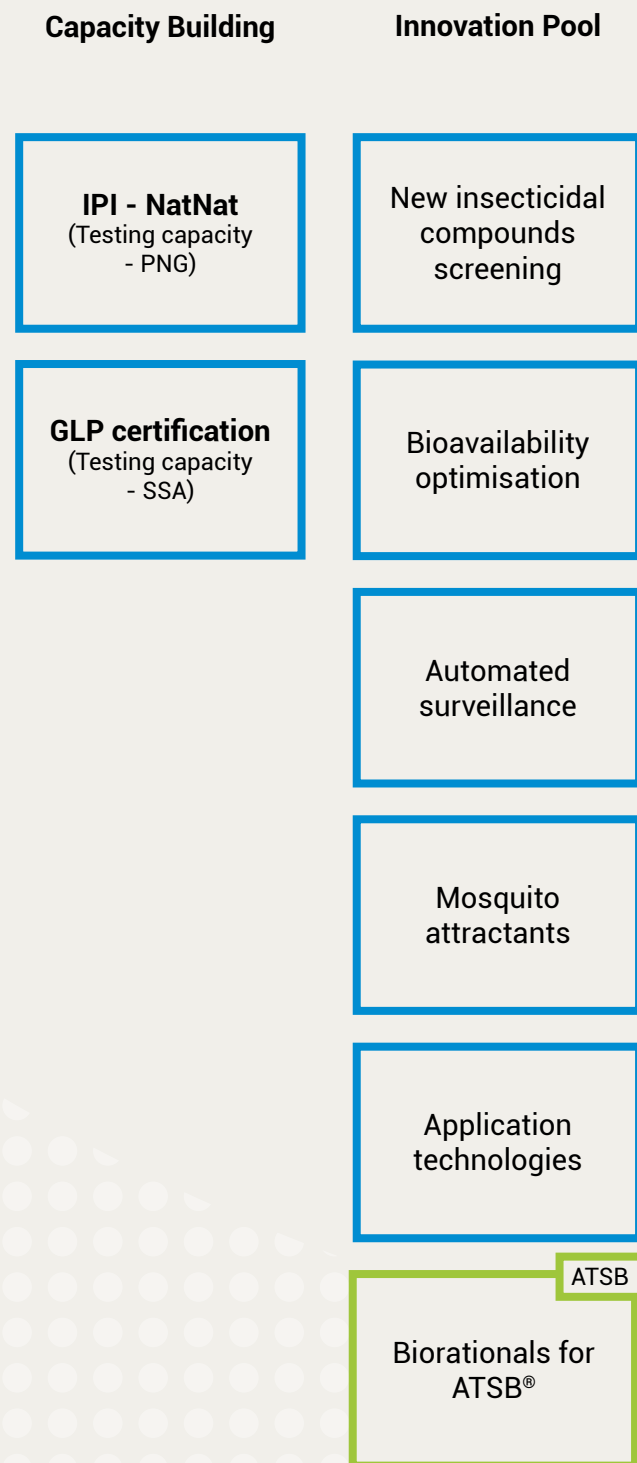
Capacity Building

IPI - NatNat
(Testing capacity - PNG)

GLP certification
(Testing capacity - SSA)

Innovation Pool

New insecticidal compounds screening

Bioavailability optimisation

Automated surveillance

Mosquito attractants

Application technologies

ATSB

Biorationals for ATSB®